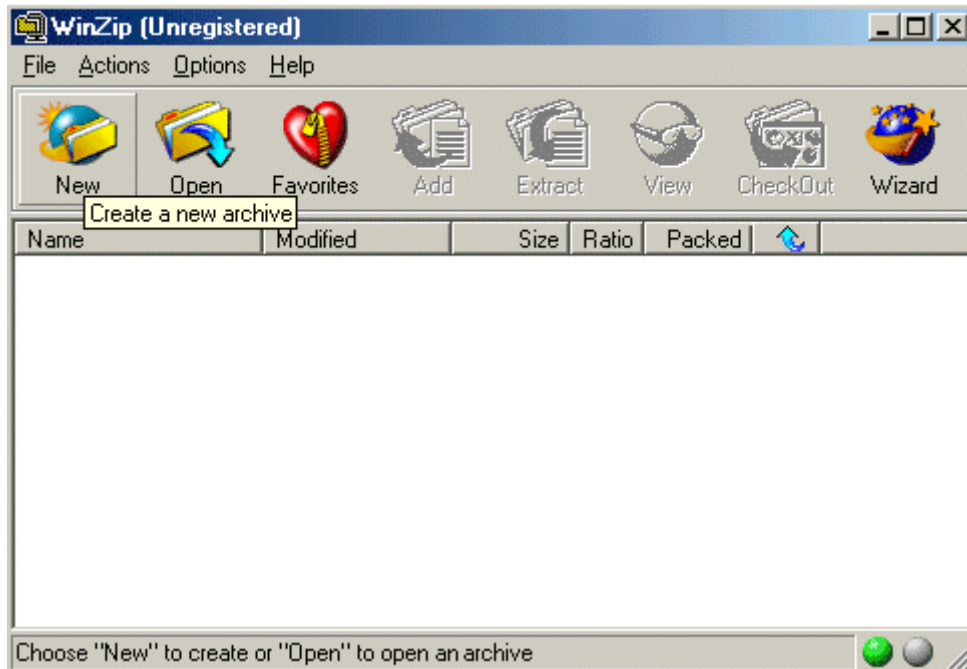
WinZip (Unregistered)

File Actions Options Help

New Open Favorites Add Extract View CheckOut Wizard

Create a new archive

| Name | Modified | Size | Ratio | Packed |
|---|---|---|---|---|

Choose "New" to create or "Open" to open an archive